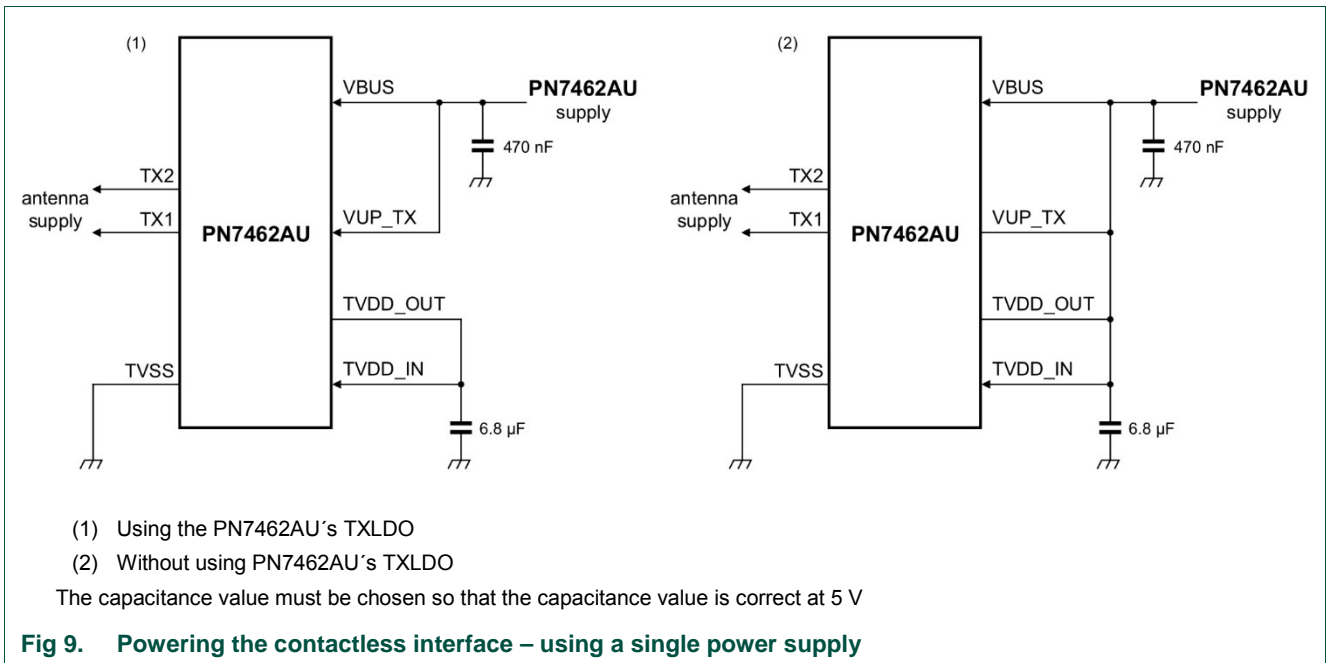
(1)

VBUS

PN7462AU supply

470 nF

TX2

antenna supply

TX1

PN7462AU

VUP_TX

TVDD_OUT

TVSS

TVDD_IN

6.8 µF

(2)

VBUS

PN7462AU supply

470 nF

TX2

antenna supply

TX1

PN7462AU

VUP_TX

TVDD_OUT

TVSS

TVDD_IN

6.8 µF

(1) Using the PN7462AU´s TXLDO

(2) Without using PN7462AU´s TXLDO

The capacitance value must be chosen so that the capacitance value is correct at 5 V

Fig 9. Powering the contactless interface – using a single power supply